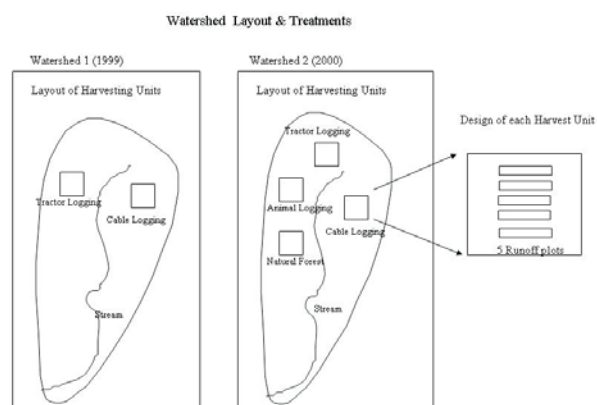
Watershed Layout & Treatments

Watershed 1 (1999)

Layout of Harvesting Units

Tractor Logging

Cable Logging

Stream

Watershed 2 (2000)

Layout of Harvesting Units

Tractor Logging

Animal Logging

Cable Logging

Natural Forest

Stream

Design of each Harvest Unit

5 Runoff plots